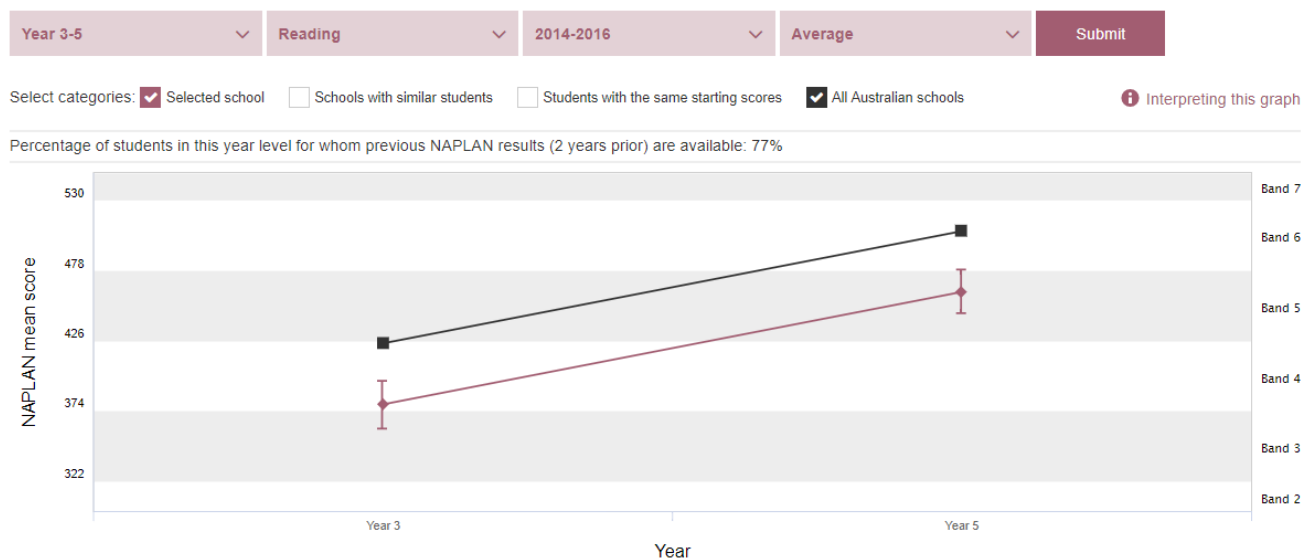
Year 3-5
Reading
2014-2016
Average
Submit

Select categories: Selected school Schools with similar students Students with the same starting scores All Australian schools

Interpreting this graph

Percentage of students in this year level for whom previous NAPLAN results (2 years prior) are available: 77%

NAPLAN mean score

530
478
426
374
322

Band 7
Band 6
Band 5
Band 4
Band 3
Band 2

Year 3
Year 5

Year